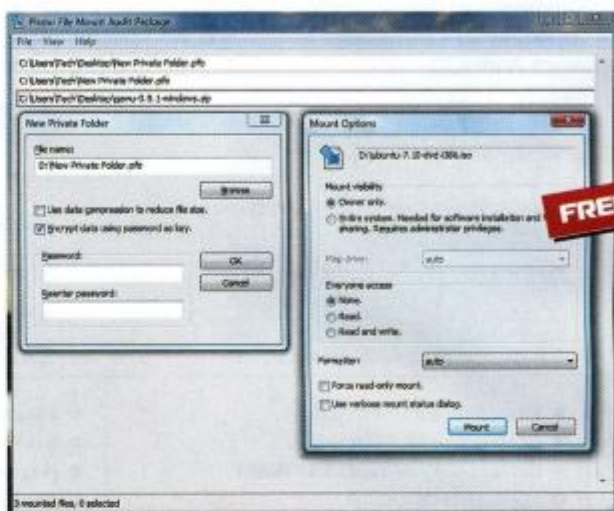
Pismo File Mount Audit Package

File View Help

C:\Users\Tech\Desktop\New Private Folder.pfo

C:\Users\Tech\New Private Folder.pfo

C:\Users\Tech\Desktop\qemu-0.9.1-windows.zip

New Private Folder

File name:

D:\New Private Folder.pfo

Browse

Use data compression to reduce file size.

Encrypt data using password as key.

Password:

OK

Cancel

Reenter password:

Mount Options

D:\ubuntu-7.10-dvd-i386.iso

Mount visibility

Owner only.

Entire system. Needed for software installation and sharing. Requires administrator privileges.

Map drive: auto

Everyone access

None.

Read.

Read and write.

Format: auto

Force read-only mount.

Use verbose mount status dialog.

Mount Cancel

FRE

3 mounted files, 0 selected